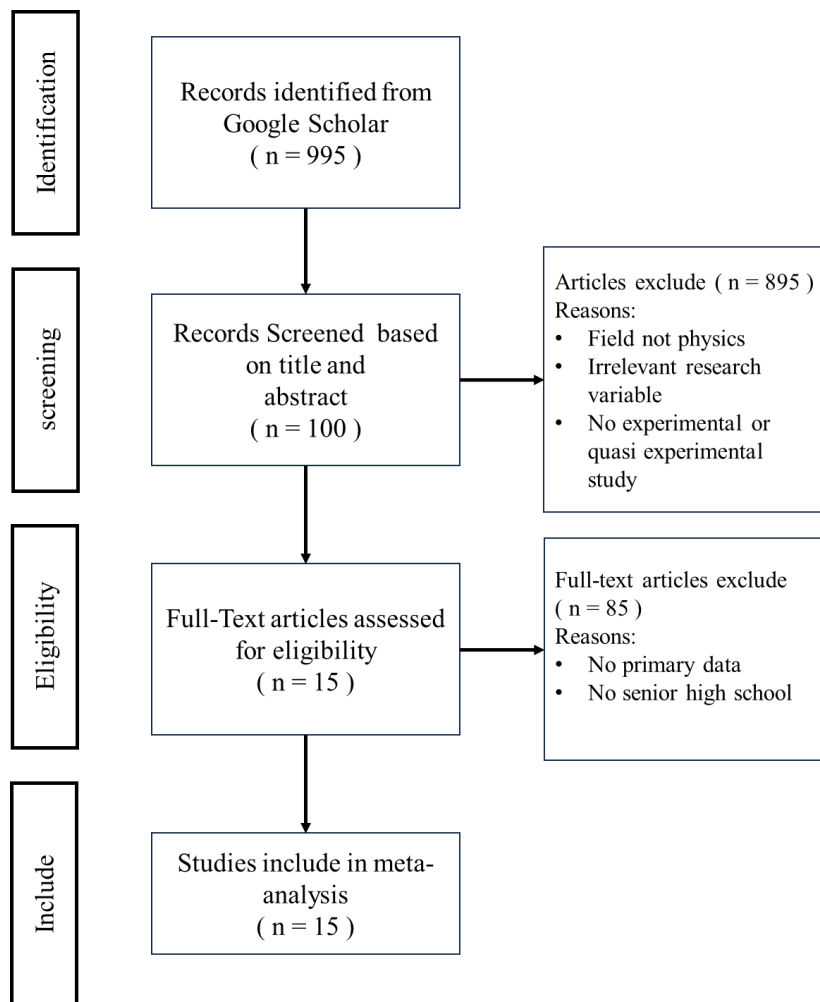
Identification

Records identified from Google Scholar
( n = 995 )

screening

Records Screened based on title and abstract
( n = 100 )

Articles exclude ( n = 895 )
Reasons:
• Field not physics
• Irrelevant research variable
• No experimental or quasi experimental study

Eligibility

Full-Text articles assessed for eligibility
( n = 15 )

Full-text articles exclude
( n = 85 )
Reasons:
• No primary data
• No senior high school

Include

Studies include in meta-analysis
( n = 15 )